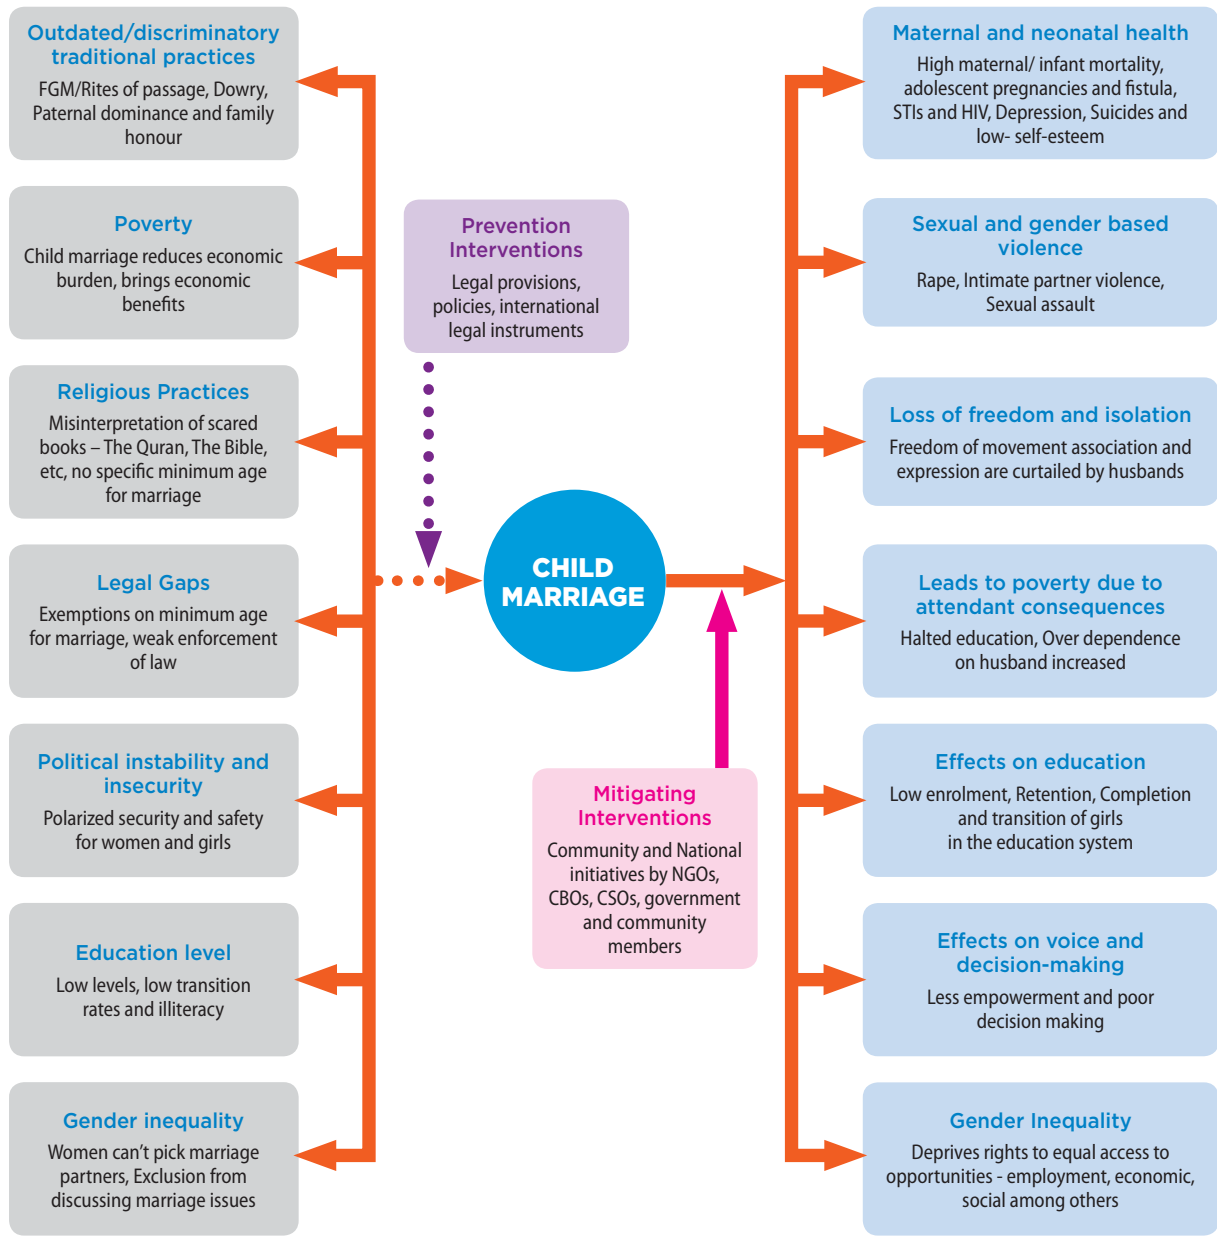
Outdated/discriminatory traditional practices
FGM/Rites of passage, Dowry, Paternal dominance and family honour

Poverty
Child marriage reduces economic burden, brings economic benefits

Religious Practices
Misinterpretation of scared books – The Quran, The Bible, etc, no specific minimum age for marriage

Legal Gaps
Exemptions on minimum age for marriage, weak enforcement of law

Political instability and insecurity
Polarized security and safety for women and girls

Education level
Low levels, low transition rates and illiteracy

Gender inequality
Women can't pick marriage partners, Exclusion from discussing marriage issues

Prevention Interventions
Legal provisions, policies, international legal instruments

CHILD MARRIAGE

Mitigating Interventions
Community and National initiatives by NGOs, CBOs, CSOs, government and community members

Maternal and neonatal health
High maternal/ infant mortality, adolescent pregnancies and fistula, STIs and HIV, Depression, Suicides and low- self-esteem

Sexual and gender based violence
Rape, Intimate partner violence, Sexual assault

Loss of freedom and isolation
Freedom of movement association and expression are curtailed by husbands

Leads to poverty due to attendant consequences
Halted education, Over dependence on husband increased

Effects on education
Low enrolment, Retention, Completion and transition of girls in the education system

Effects on voice and decision-making
Less empowerment and poor decision making

Gender Inequality
Deprives rights to equal access to opportunities - employment, economic, social among others